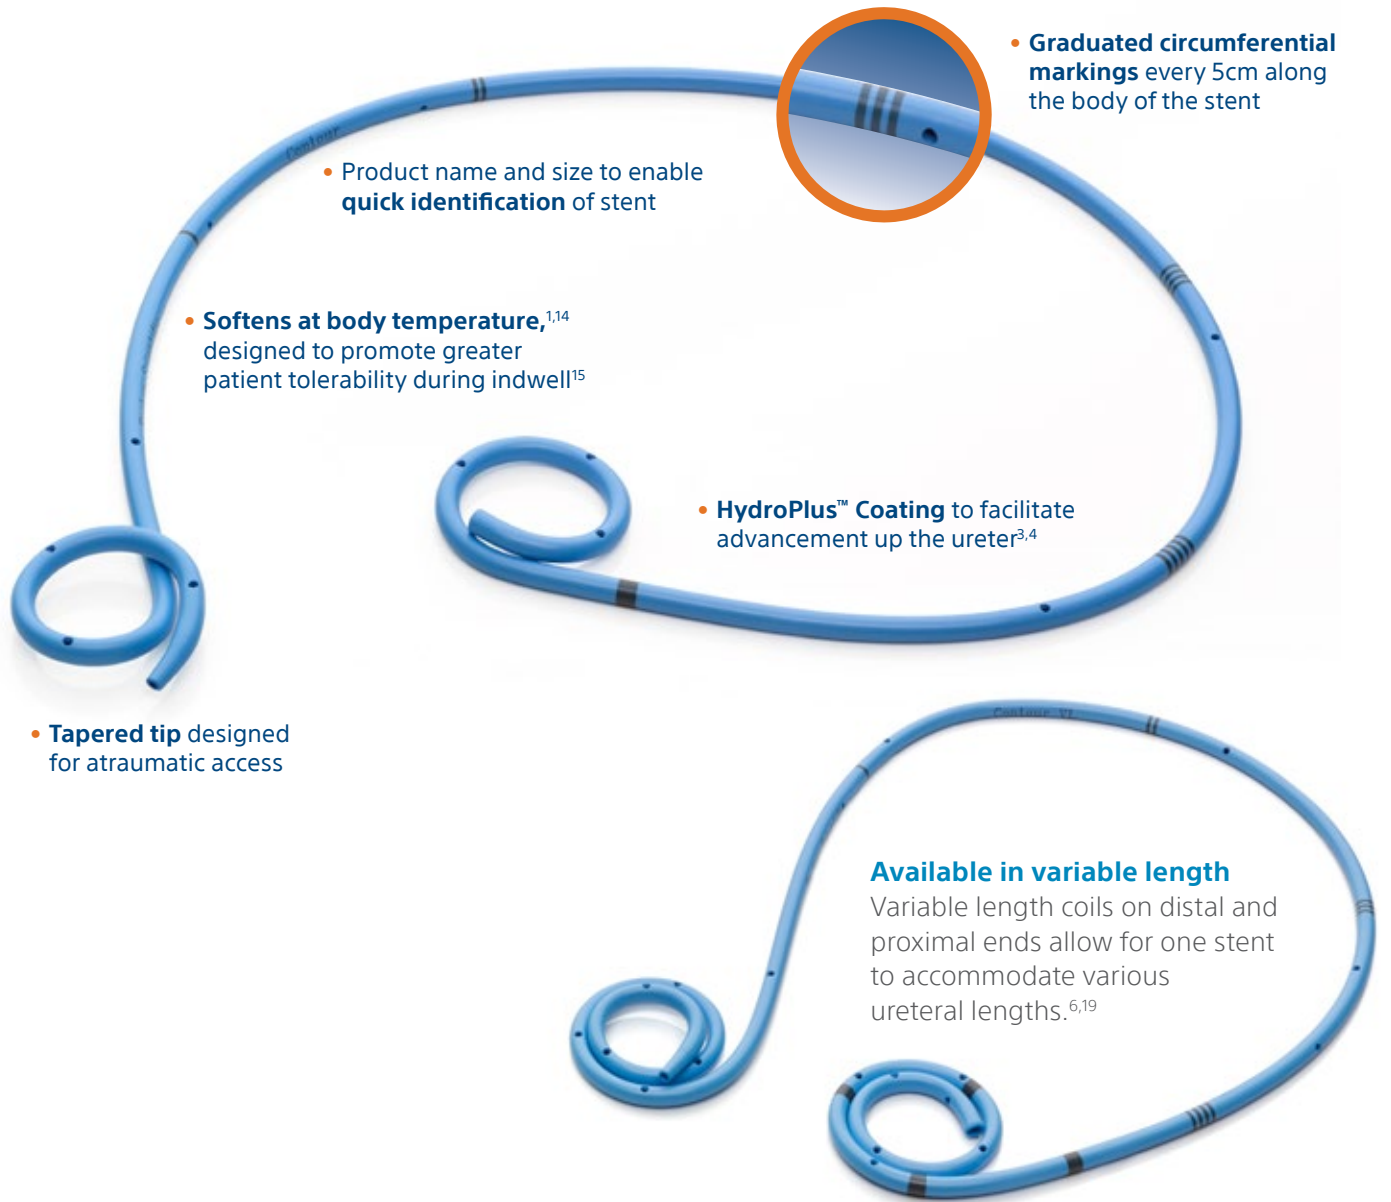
• **Graduated circumferential markings** every 5cm along the body of the stent

• Product name and size to enable **quick identification** of stent

• **Softens at body temperature,**$^{1,14}$ designed to promote greater patient tolerability during indwell$^{15}$

• **HydroPlus™ Coating** to facilitate advancement up the ureter$^{3,4}$

• **Tapered tip** designed for atraumatic access

**Available in variable length**
Variable length coils on distal and proximal ends allow for one stent to accommodate various ureteral lengths.$^{6,19}$